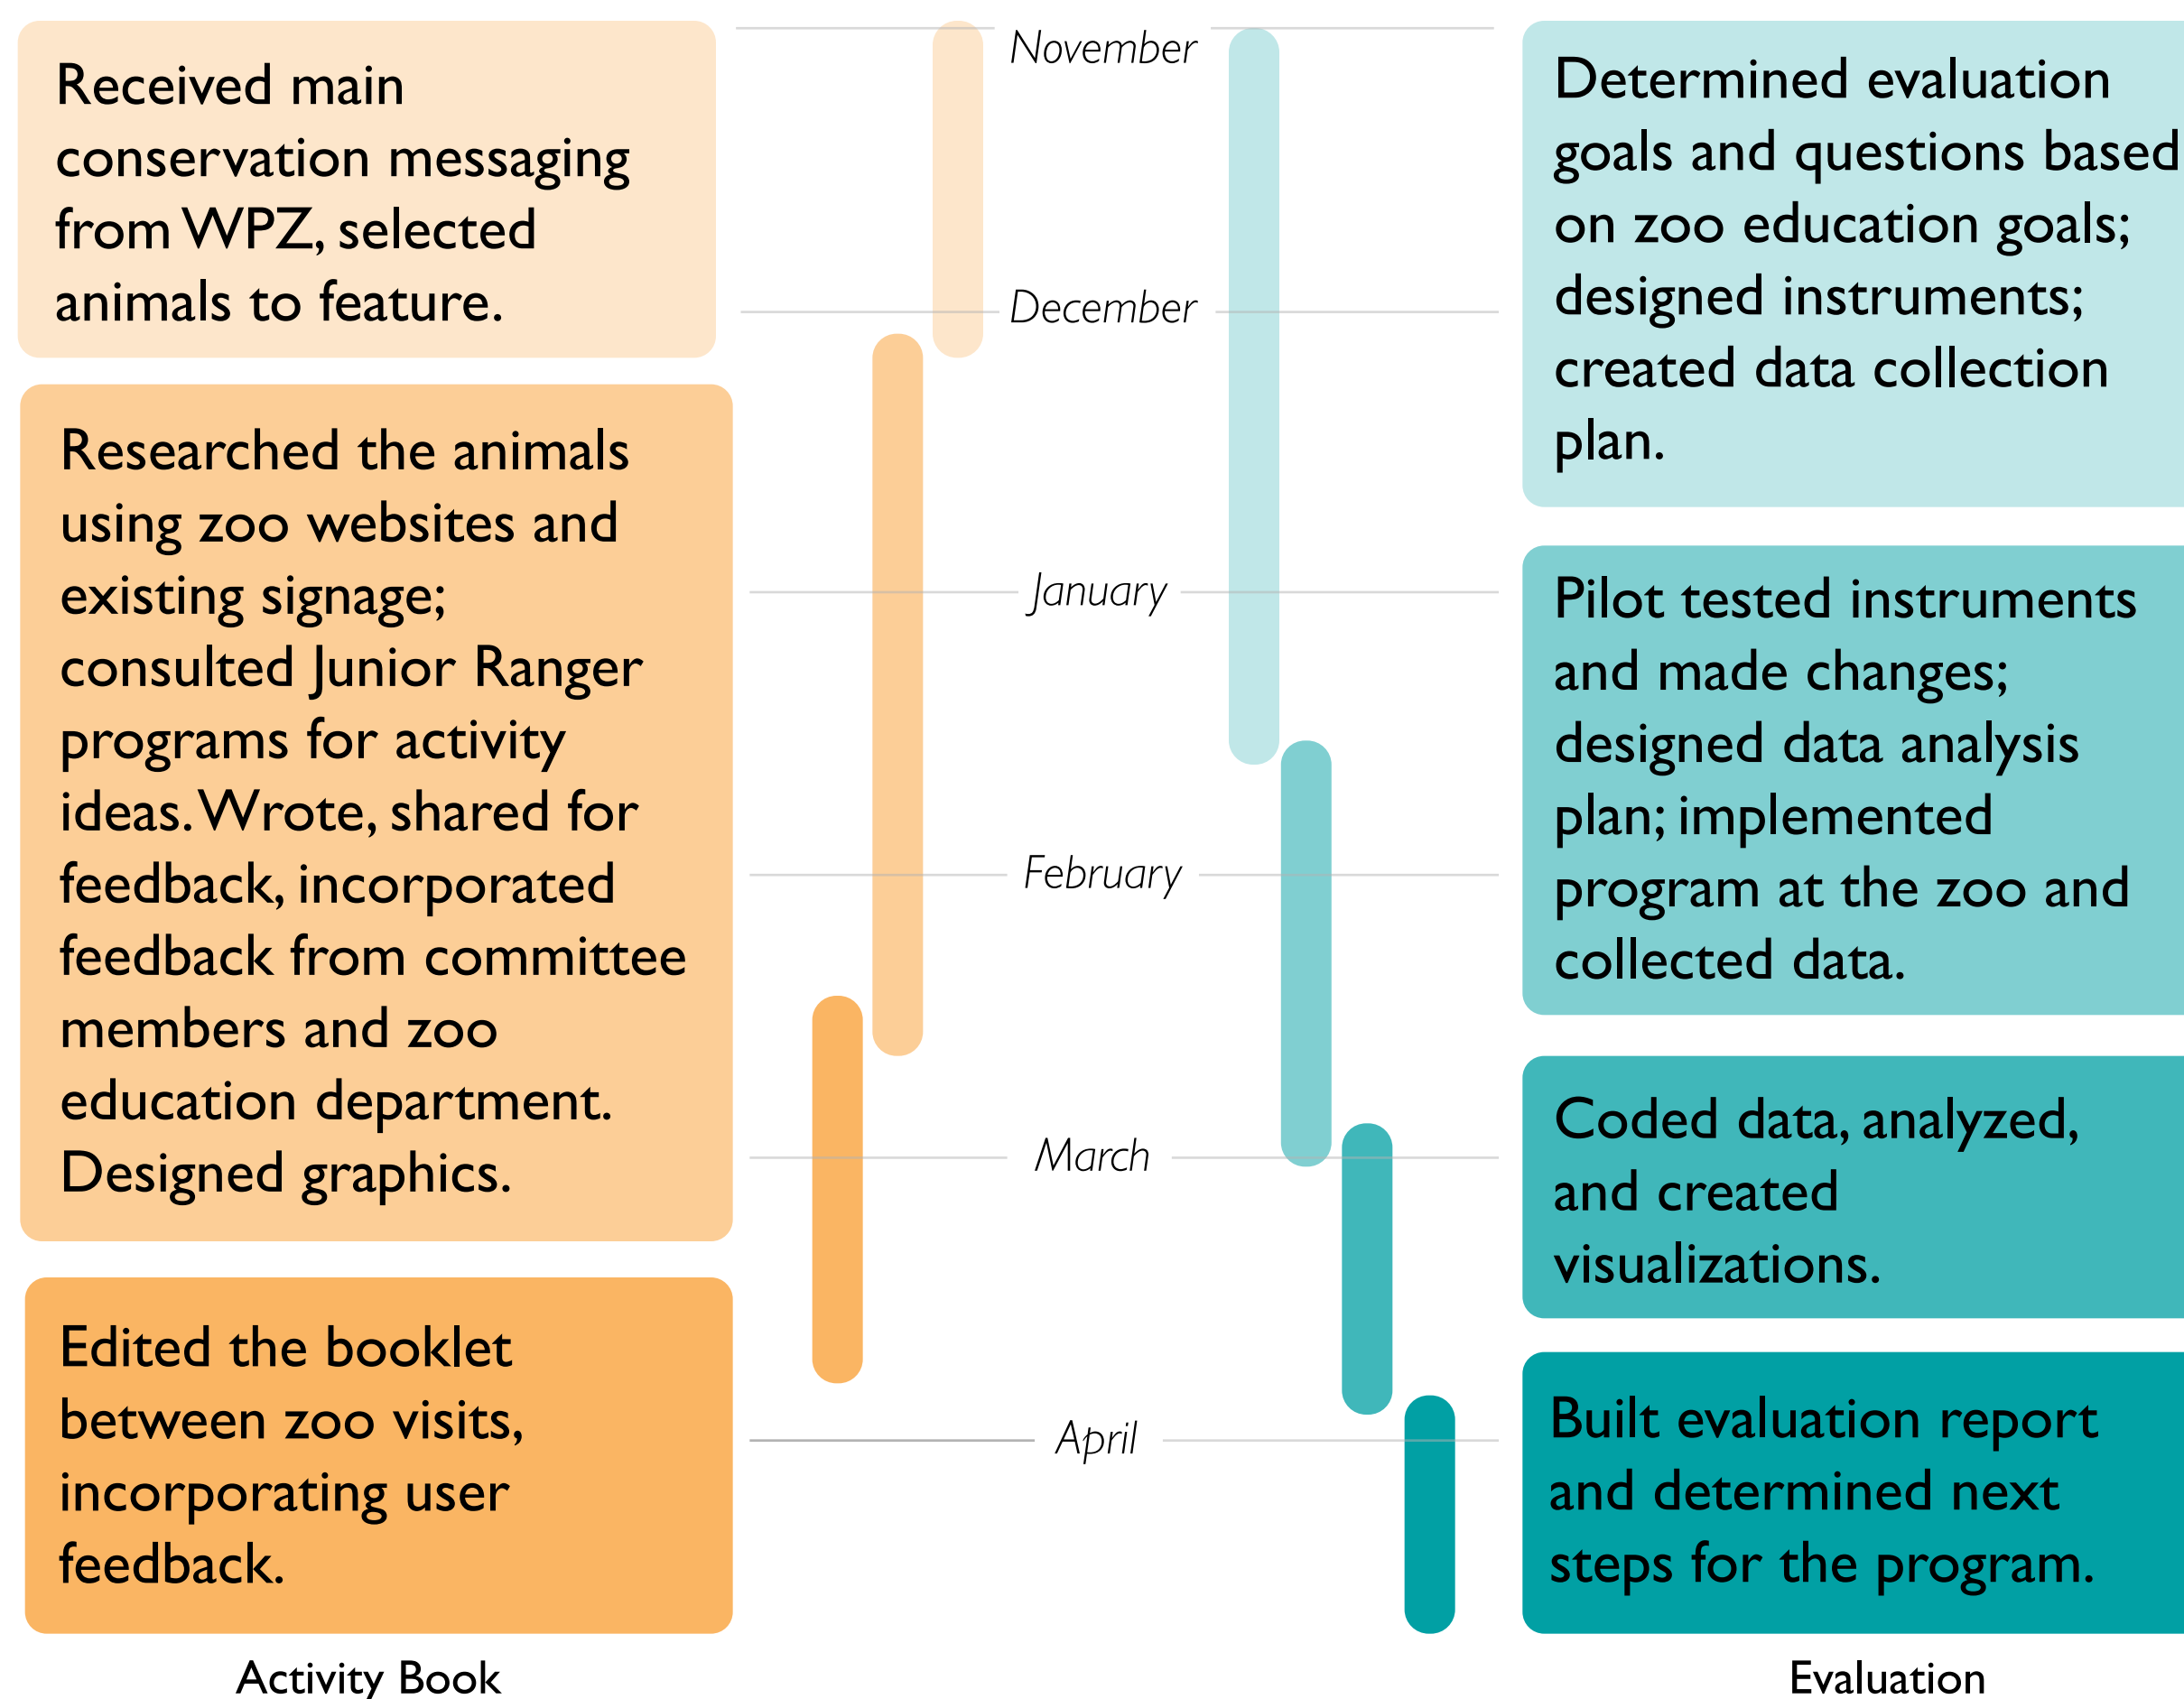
Received main conservation messaging from WPZ, selected animals to feature.

Researched the animals using zoo websites and existing signage; consulted Junior Ranger programs for activity ideas. Wrote, shared for feedback, incorporated feedback from committee members and zoo education department. Designed graphics.

Edited the booklet between zoo visits, incorporating user feedback.

Activity Book

November

December

January

February

March

April

Determined evaluation goals and questions based on zoo education goals; designed instruments; created data collection plan.

Pilot tested instruments and made changes; designed data analysis plan; implemented program at the zoo and collected data.

Coded data, analyzed, and created visualizations.

Built evaluation report and determined next steps for the program.

Evaluation